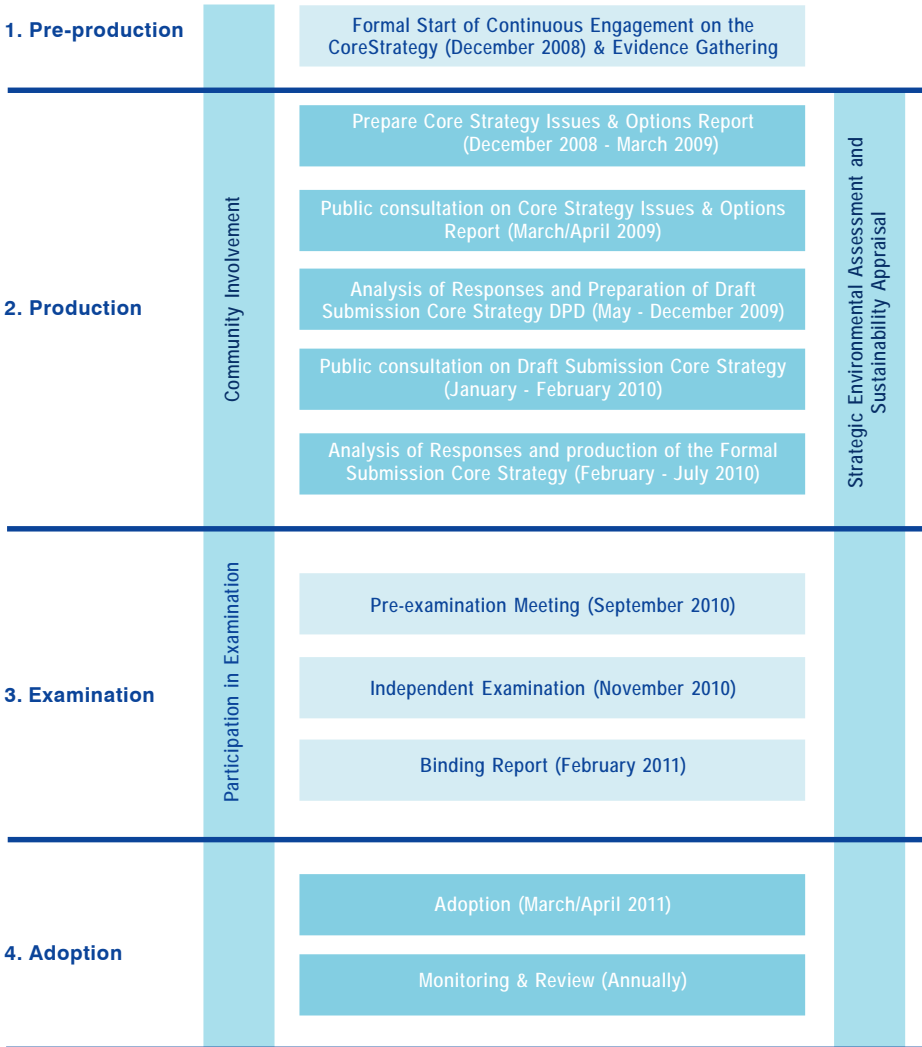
1. Pre-production

Formal Start of Continuous Engagement on the CoreStrategy (December 2008) & Evidence Gathering

2. Production

Community Involvement

Prepare Core Strategy Issues & Options Report (December 2008 - March 2009)

Public consultation on Core Strategy Issues & Options Report (March/April 2009)

Analysis of Responses and Preparation of Draft Submission Core Strategy DPD (May - December 2009)

Public consultation on Draft Submission Core Strategy (January - February 2010)

Analysis of Responses and production of the Formal Submission Core Strategy (February - July 2010)

Strategic Environmental Assessment and Sustainability Appraisal

3. Examination

Participation in Examination

Pre-examination Meeting (September 2010)

Independent Examination (November 2010)

Binding Report (February 2011)

4. Adoption

Adoption (March/April 2011)

Monitoring & Review (Annually)